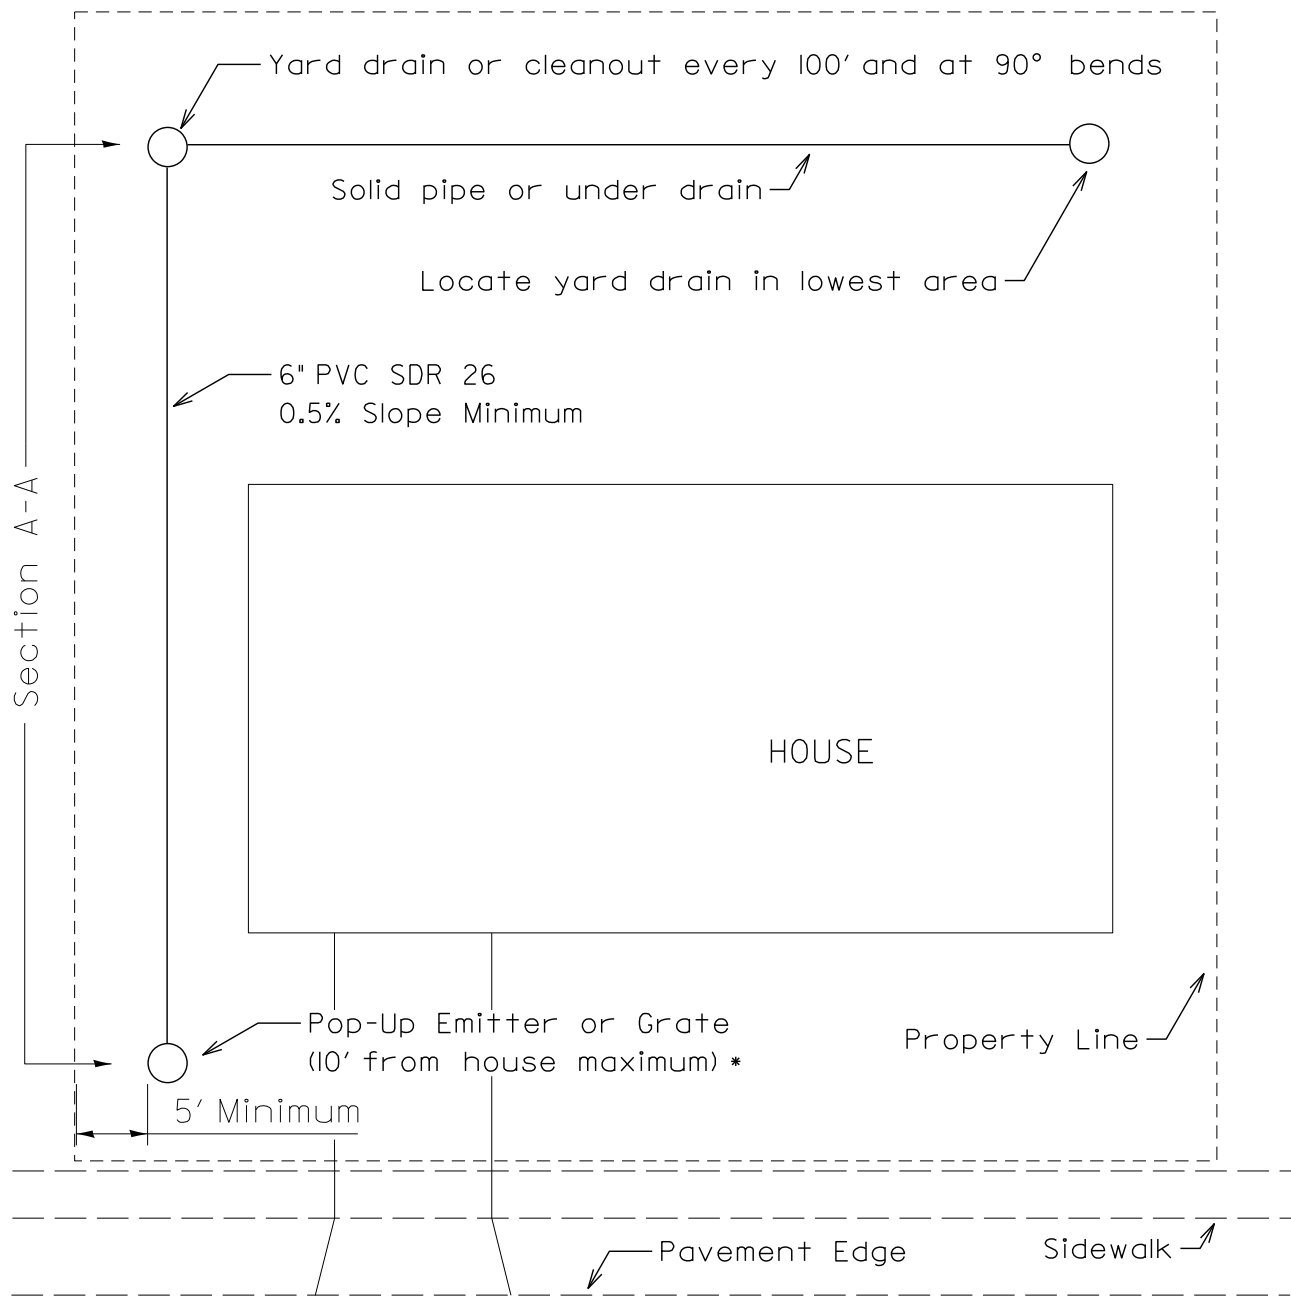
Yard drain or cleanout every 100' and at 90° bends

Solid pipe or under drain

Locate yard drain in lowest area

6" PVC SDR 26
0.5% Slope Minimum

Section A-A

HOUSE

Pop-Up Emitter or Grate
(10' from house maximum) *

Property Line

5' Minimum

Pavement Edge

Sidewalk